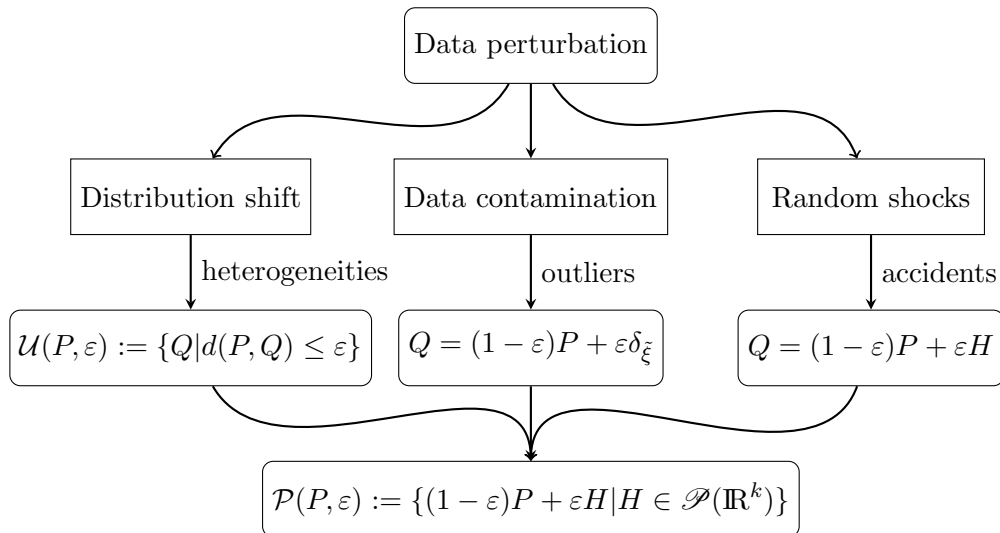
Data perturbation

Distribution shift

Data contamination

Random shocks

heterogeneities

outliers

accidents

$\mathcal{U}(P,\varepsilon) := \{Q | d(P,Q) \leq \varepsilon\}$

$Q = (1-\varepsilon)P + \varepsilon\delta_{\tilde{\xi}}$

$Q = (1-\varepsilon)P + \varepsilon H$

$\mathcal{P}(P,\varepsilon) := \{(1-\varepsilon)P + \varepsilon H | H \in \mathscr{P}(\mathbb{R}^k)\}$